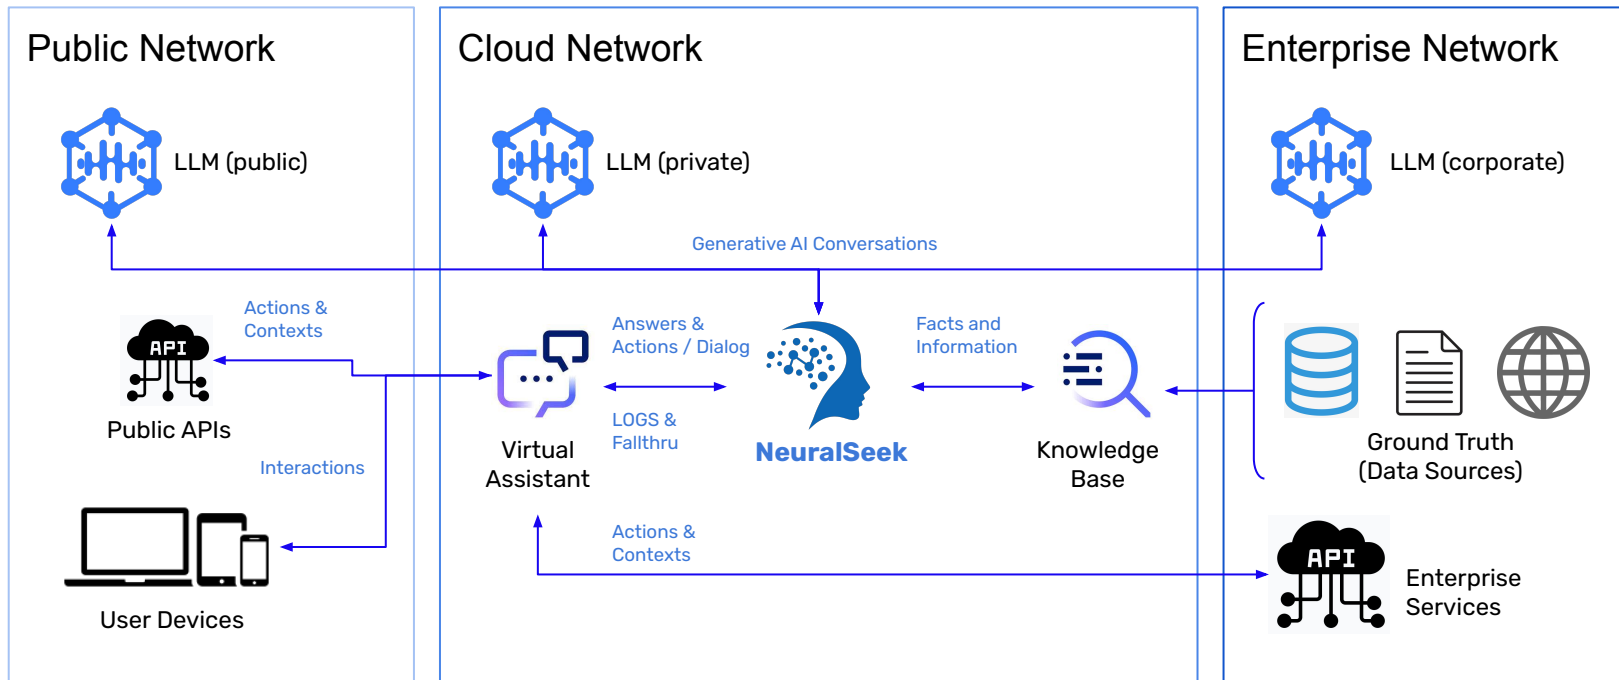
Public Network

LLM (public)

Actions & Contexts

API

Public APIs

Interactions

User Devices

Cloud Network

LLM (private)

Generative AI Conversations

Answers & Actions / Dialog

LOGS & Fallthru

Virtual Assistant

NeuralSeek

Facts and Information

Knowledge Base

Actions & Contexts

Enterprise Network

LLM (corporate)

Ground Truth (Data Sources)

API

Enterprise Services